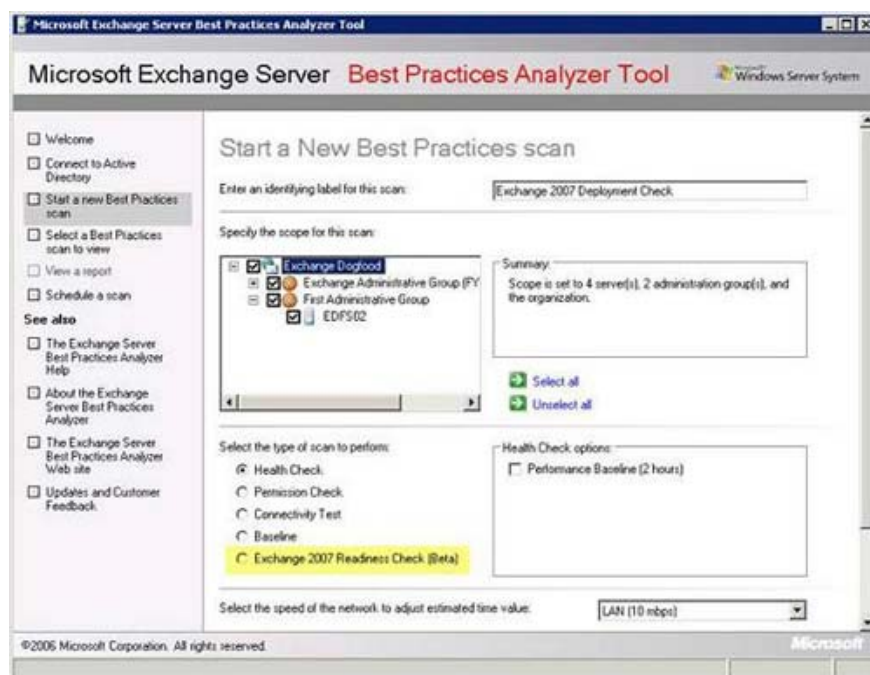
Microsoft Exchange Server Best Practices Analyzer Tool

Microsoft Exchange Server Best Practices Analyzer Tool

Windows Server System

Welcome

Connect to Active Directory

Start a new Best Practices scan

Select a Best Practices scan to view

View a report

Schedule a scan

See also

The Exchange Server Best Practices Analyzer Help

About the Exchange Server Best Practices Analyzer

The Exchange Server Best Practices Analyzer Web site

Updates and Customer Feedback

Start a New Best Practices scan

Enter an identifying label for this scan:

Exchange 2007 Deployment Check

Specify the scope for this scan:

Exchange Dogfood

Exchange Administrative Group (FY

First Administrative Group

EDFS02

Summary

Scope is set to 4 server(s), 2 administration group(s), and the organization.

Select all

Unselect all

Select the type of scan to perform:

Health Check

Permission Check

Connectivity Test

Baseline

Exchange 2007 Readiness Check (Beta)

Health Check options

Performance Baseline (2 hours)

Select the speed of the network to adjust estimated time value:

LAN (10 mbps)

©2006 Microsoft Corporation. All rights reserved.

Microsoft